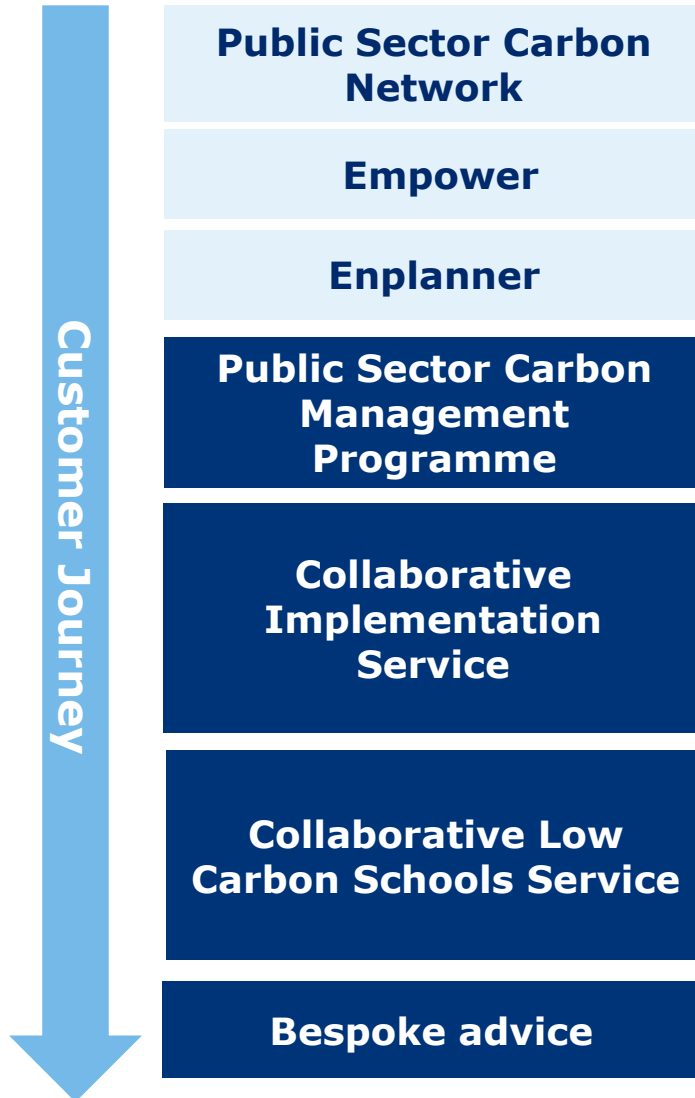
Customer Journey

Public Sector Carbon Network

Empower

Enplanner

Public Sector Carbon Management Programme

Collaborative Implementation Service

Collaborative Low Carbon Schools Service

Bespoke advice